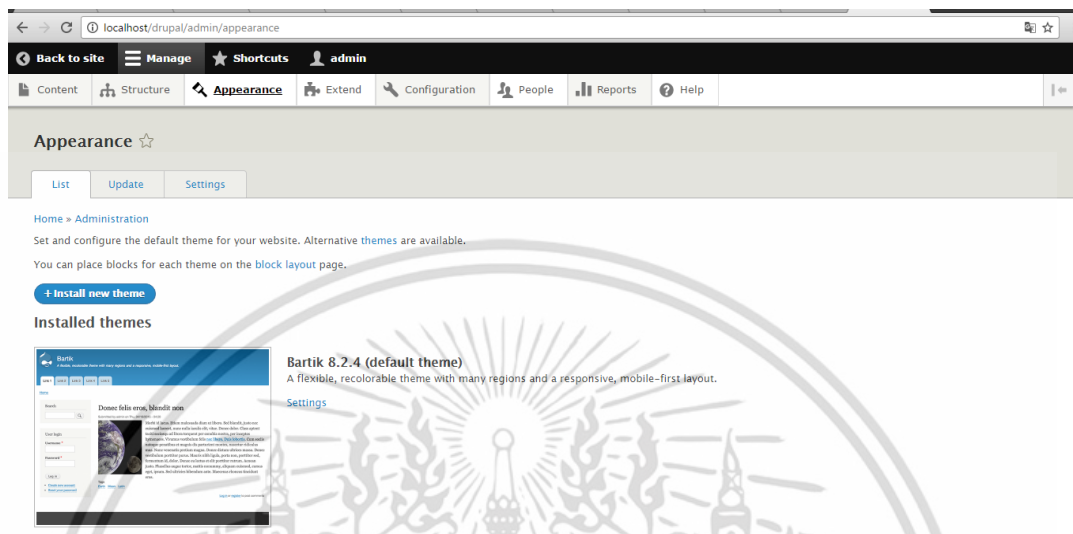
localhost/drupal/admin/appearance

Back to site Manage Shortcuts admin

Content Structure Appearance Extend Configuration People Reports Help

Appearance ☆

List Update Settings

Home » Administration

Set and configure the default theme for your website. Alternative themes are available.

You can place blocks for each theme on the block layout page.

+ Install new theme

Installed themes

Bartik

Donec felis eros, blandit non

Bartik 8.2.4 (default theme)
A flexible, recolorable theme with many regions and a responsive, mobile-first layout.

Settings